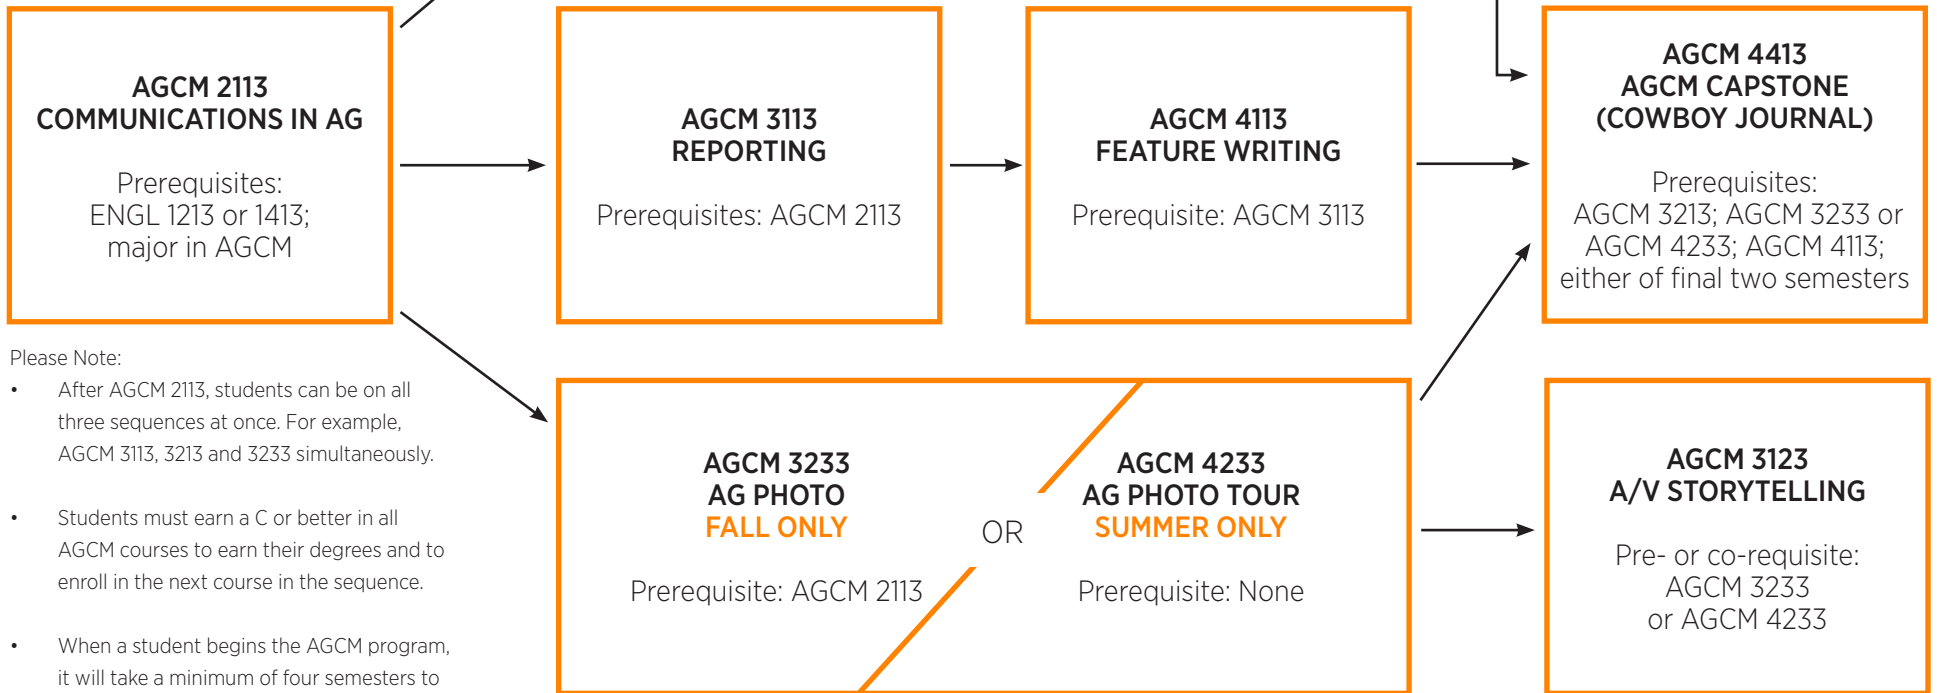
AGCM 2113
COMMUNICATIONS IN AG

Prerequisites:
ENGL 1213 or 1413;
major in AGCM

AGCM 3113
REPORTING

Prerequisites: AGCM 2113

AGCM 4113
FEATURE WRITING

Prerequisite: AGCM 3113

AGCM 4413
AGCM CAPSTONE
(COWBOY JOURNAL)

Prerequisites:
AGCM 3213; AGCM 3233 or AGCM 4233; AGCM 4113;
either of final two semesters

Please Note:

• After AGCM 2113, students can be on all three sequences at once. For example, AGCM 3113, 3213 and 3233 simultaneously.

• Students must earn a C or better in all AGCM courses to earn their degrees and to enroll in the next course in the sequence.

• When a student begins the AGCM program, it will take a minimum of four semesters to

AGCM 3233
AG PHOTO
FALL ONLY

Prerequisite: AGCM 2113

OR

AGCM 4233
AG PHOTO TOUR
SUMMER ONLY

Prerequisite: None

AGCM 3123
A/V STORYTELLING

Pre- or co-requisite:
AGCM 3233
or AGCM 4233